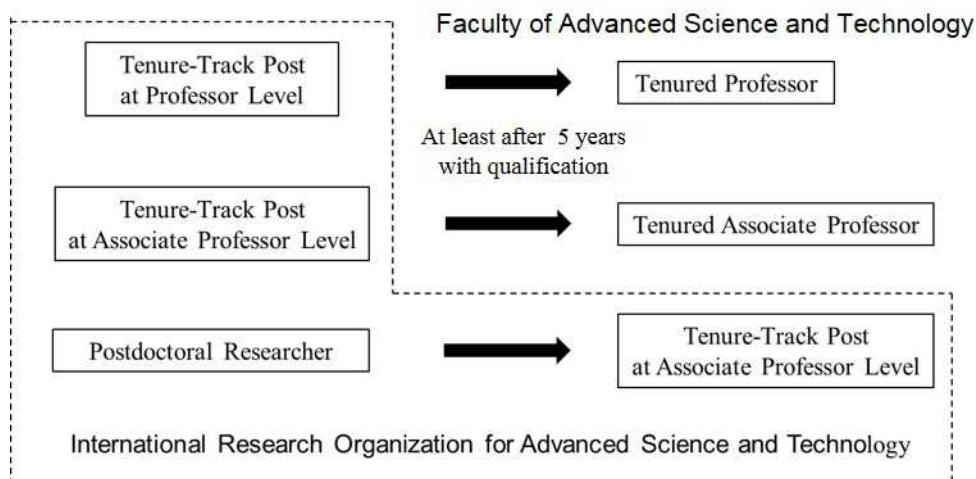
Faculty of Advanced Science and Technology

Tenure-Track Post at Professor Level

Tenured Professor

At least after 5 years with qualification

Tenure-Track Post at Associate Professor Level

Tenured Associate Professor

Postdoctoral Researcher

Tenure-Track Post at Associate Professor Level

International Research Organization for Advanced Science and Technology